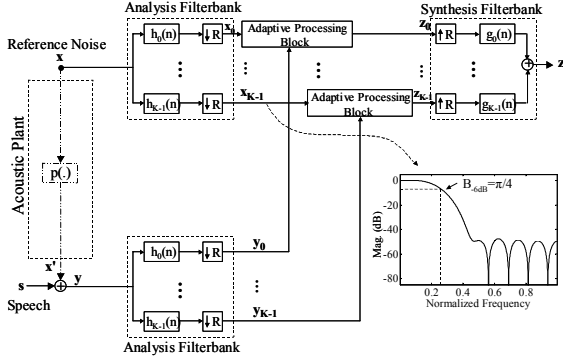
Analysis Filterbank

Synthesis Filterbank

Reference Noise

x

$h_0(n)$

$\downarrow R$

$x_0$

Adaptive Processing Block

$z_0$

$\uparrow R$

$g_0(n)$

z

$h_{K-1}(n)$

$\downarrow R$

$x_{K-1}$

Adaptive Processing Block

$z_{K-1}$

$\uparrow R$

$g_{K-1}(n)$

Acoustic Plant

p(.)

x'

s

y

Speech

$h_0(n)$

$\downarrow R$

$y_0$

$h_{K-1}(n)$

$\downarrow R$

$y_{K-1}$

Analysis Filterbank

$B_{-6dB}=\pi/4$

Mag (dB)

0

-20

-40

-60

-80

0.2

0.4

0.6

0.8

Normalized Frequency